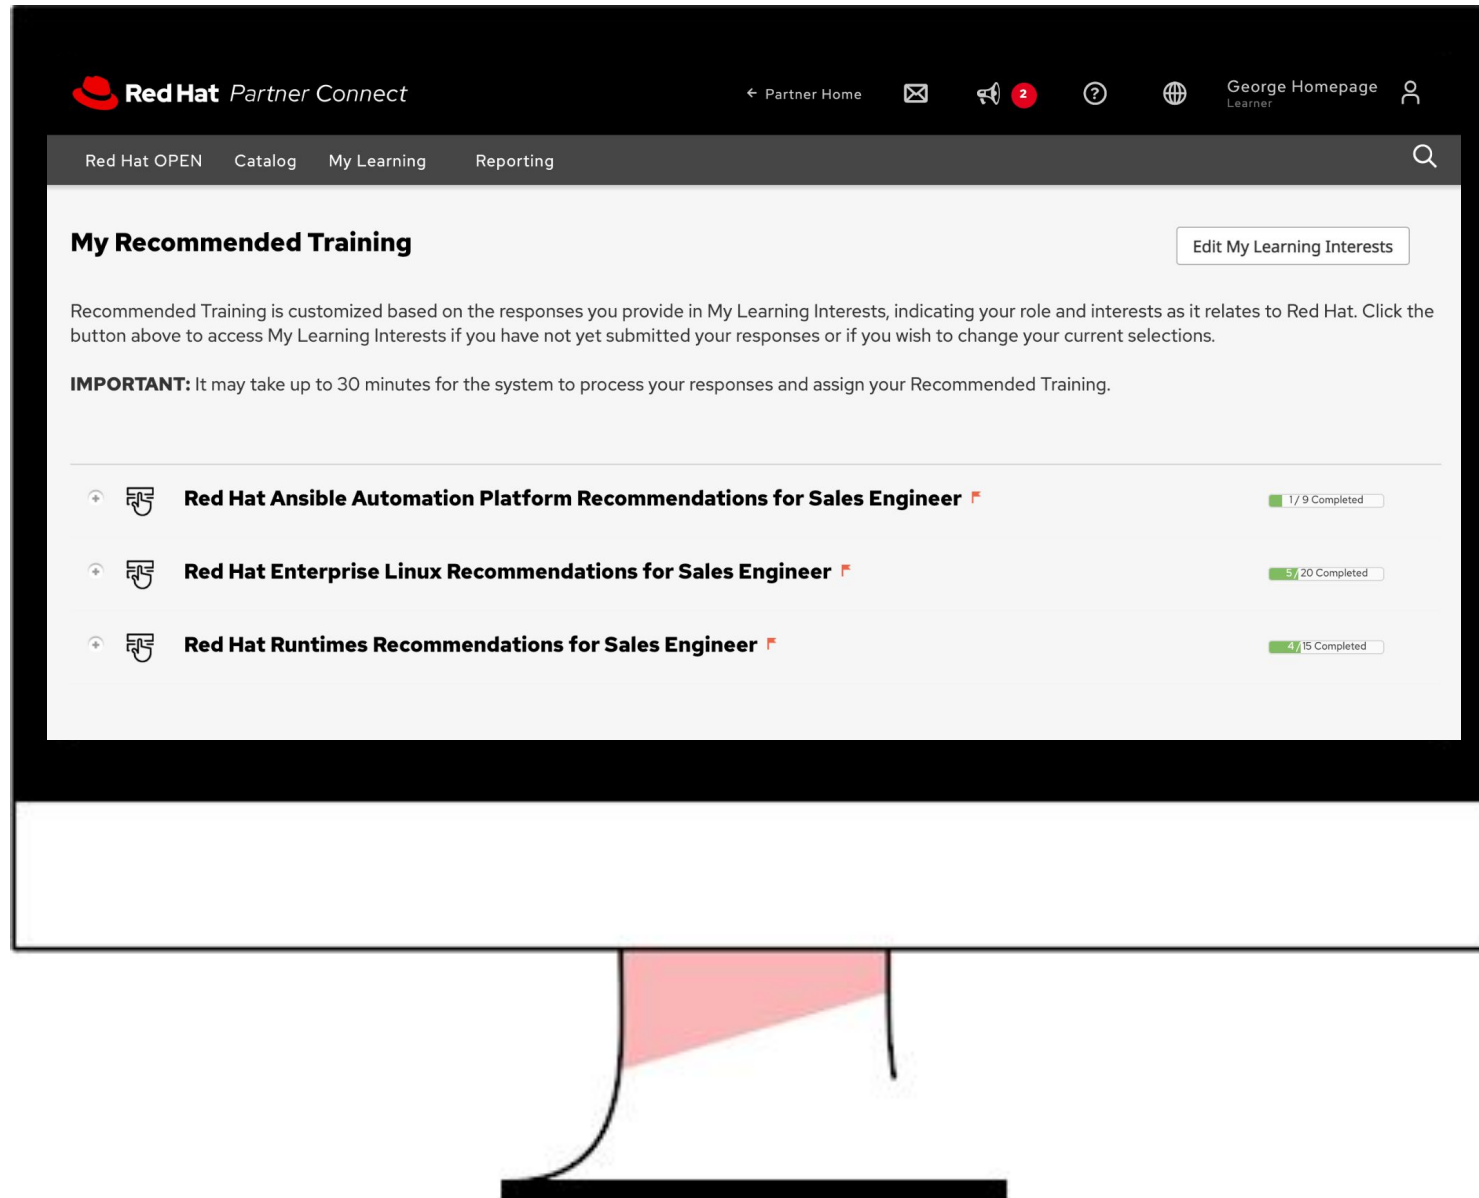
Red Hat Partner Connect

← Partner Home

2

George Homepage
Learner

Red Hat OPEN Catalog My Learning Reporting

My Recommended Training

Edit My Learning Interests

Recommended Training is customized based on the responses you provide in My Learning Interests, indicating your role and interests as it relates to Red Hat. Click the button above to access My Learning Interests if you have not yet submitted your responses or if you wish to change your current selections.

**IMPORTANT:** It may take up to 30 minutes for the system to process your responses and assign your Recommended Training.

Red Hat Ansible Automation Platform Recommendations for Sales Engineer

1 / 9 Completed

Red Hat Enterprise Linux Recommendations for Sales Engineer

5 / 20 Completed

Red Hat Runtimes Recommendations for Sales Engineer

4 / 15 Completed